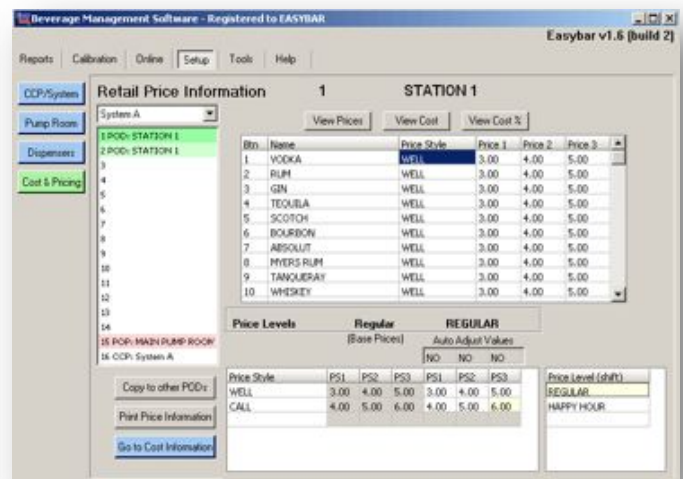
Beverage Management Software - Registered to EASYBAR

Easybar v1.6 (build 2)

Reports | Calibration | Online | Setup | Tools | Help

CCP/System
Pump Room
Dispensers
Cost & Pricing

Retail Price Information 1 STATION 1

System A

1 POD: STATION 1
2 POD: STATION 1
3
4
5
6
7
8
9
10
11
12
13
14
15 POP: MAIN PUMP ROOM
16 CCP: System A

View Prices | View Cost | View Cost %

| Btn | Name | Price Style | Price 1 | Price 2 | Price 3 |
|---|---|---|---|---|---|
| 1 | VODKA | WELL | 3.00 | 4.00 | 5.00 |
| 2 | RUM | WELL | 3.00 | 4.00 | 5.00 |
| 3 | GIN | WELL | 3.00 | 4.00 | 5.00 |
| 4 | TEQUILA | WELL | 3.00 | 4.00 | 5.00 |
| 5 | SCOTCH | WELL | 3.00 | 4.00 | 5.00 |
| 6 | BOURBON | WELL | 3.00 | 4.00 | 5.00 |
| 7 | ABSOLUT | WELL | 3.00 | 4.00 | 5.00 |
| 8 | MYERS RUM | WELL | 3.00 | 4.00 | 5.00 |
| 9 | TANQUERAY | WELL | 3.00 | 4.00 | 5.00 |
| 10 | WHISKEY | WELL | 3.00 | 4.00 | 5.00 |

Price Levels Regular (Base Prices) REGULAR Auto Adjust Values NO NO NO

Copy to other PODs
Print Price Information
Go to Cost Information

| Price Style | PS1 | PS2 | PS3 | PS1 | PS2 | PS3 |
|---|---|---|---|---|---|---|
| WELL | 3.00 | 4.00 | 5.00 | 3.00 | 4.00 | 5.00 |
| CALL | 4.00 | 5.00 | 6.00 | 4.00 | 5.00 | 6.00 |

| Price Level (shift) |
|---|
| REGULAR |
| HAPPY HOUR |